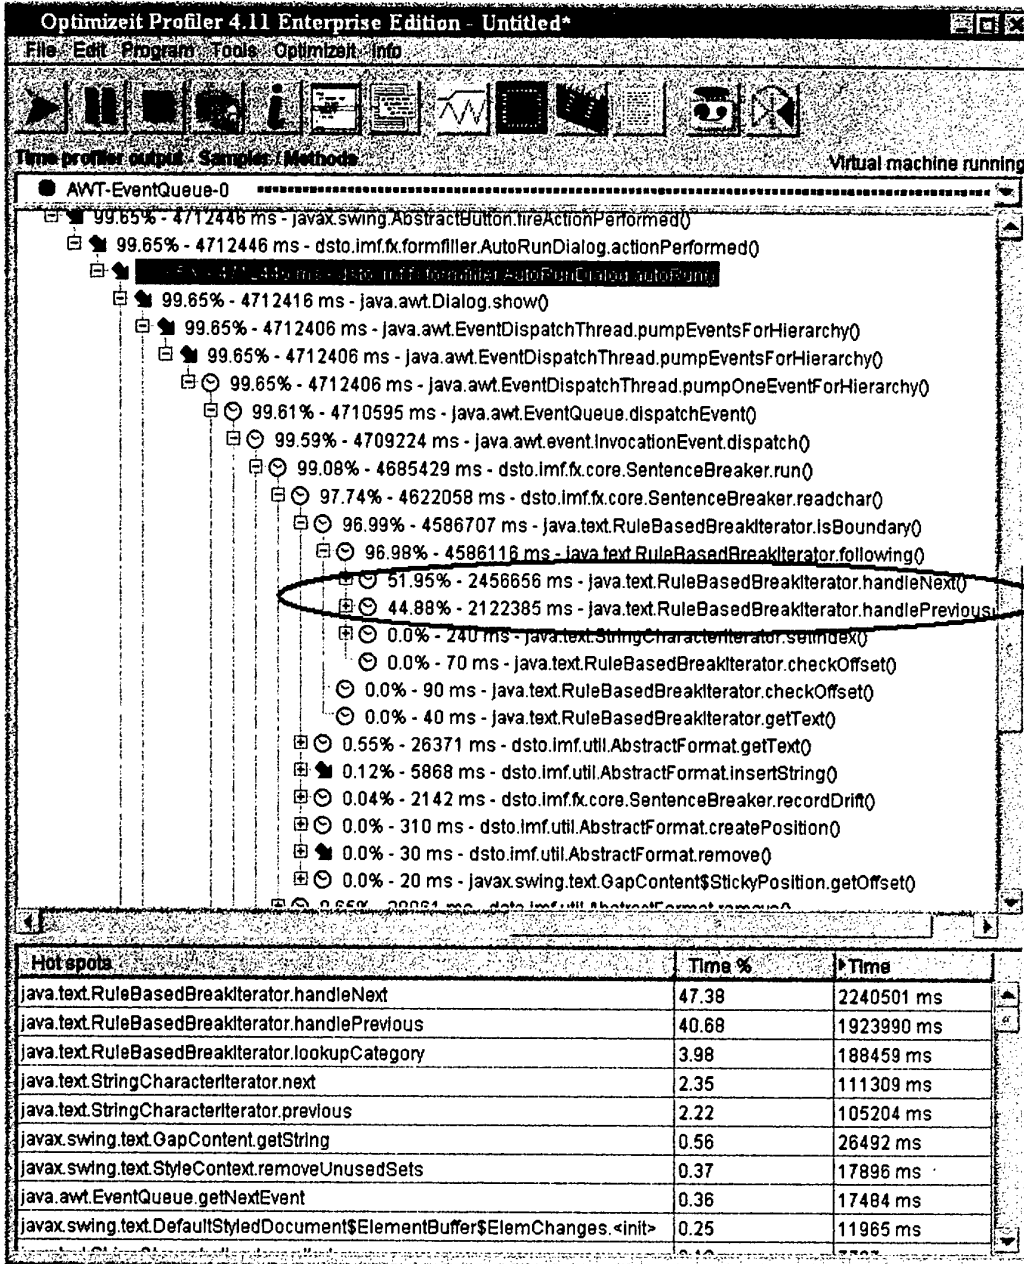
Optimizeit Profiler 4.11 Enterprise Edition - Untitled*

File Edit Program Tools Optimizeit Info

Time profiler output - Samples / Methods

Virtual machine running

AWT-EventQueue-0

99.65% - 4712446 ms - javax.swing.AbstractButton.fireActionPerformed()
99.65% - 4712446 ms - dsto.imf.fx.formfiller.AutoRunDialog.actionPerformed()
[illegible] - 4712446 ms - dsto.imf.fx.formfiller.AutoRunDialog.autoRun()
99.65% - 4712416 ms - java.awt.Dialog.show()
99.65% - 4712406 ms - java.awt.EventDispatchThread.pumpEventsForHierarchy()
99.65% - 4712406 ms - java.awt.EventDispatchThread.pumpEventsForHierarchy()
99.65% - 4712406 ms - java.awt.EventDispatchThread.pumpOneEventForHierarchy()
99.61% - 4710595 ms - java.awt.EventQueue.dispatchEvent()
99.59% - 4709224 ms - java.awt.event.InvocationEvent.dispatch()
99.08% - 4685429 ms - dsto.imf.fx.core.SentenceBreaker.run()
97.74% - 4622058 ms - dsto.imf.fx.core.SentenceBreaker.readchar()
96.99% - 4586707 ms - java.text.RuleBasedBreakIterator.isBoundary()
96.98% - 4586116 ms - java.text.RuleBasedBreakIterator.following()
51.95% - 2456656 ms - java.text.RuleBasedBreakIterator.handleNext()
44.88% - 2122385 ms - java.text.RuleBasedBreakIterator.handlePrevious
0.0% - 240 ms - java.text.StringCharacterIterator.setIndex()
0.0% - 70 ms - java.text.RuleBasedBreakIterator.checkOffset()
0.0% - 90 ms - java.text.RuleBasedBreakIterator.checkOffset()
0.0% - 40 ms - java.text.RuleBasedBreakIterator.getText()
0.55% - 26371 ms - dsto.imf.util.AbstractFormat.getText()
0.12% - 5868 ms - dsto.imf.util.AbstractFormat.insertString()
0.04% - 2142 ms - dsto.imf.fx.core.SentenceBreaker.recordDrift()
0.0% - 310 ms - dsto.imf.util.AbstractFormat.createPosition()
0.0% - 30 ms - dsto.imf.util.AbstractFormat.remove()
0.0% - 20 ms - javax.swing.text.GapContent$StickyPosition.getOffset()
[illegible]

| Hot spots | Time % | Time |
|---|---|---|
| java.text.RuleBasedBreakIterator.handleNext | 47.38 | 2240501 ms |
| java.text.RuleBasedBreakIterator.handlePrevious | 40.68 | 1923990 ms |
| java.text.RuleBasedBreakIterator.lookupCategory | 3.98 | 188459 ms |
| java.text.StringCharacterIterator.next | 2.35 | 111309 ms |
| java.text.StringCharacterIterator.previous | 2.22 | 105204 ms |
| javax.swing.text.GapContent.getString | 0.56 | 26492 ms |
| javax.swing.text.StyleContext.removeUnusedSets | 0.37 | 17896 ms |
| java.awt.EventQueue.getNextEvent | 0.36 | 17484 ms |
| javax.swing.text.DefaultStyledDocument$ElementBuffer$ElemChanges.<init> | 0.25 | 11965 ms |
| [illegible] | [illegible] | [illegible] |